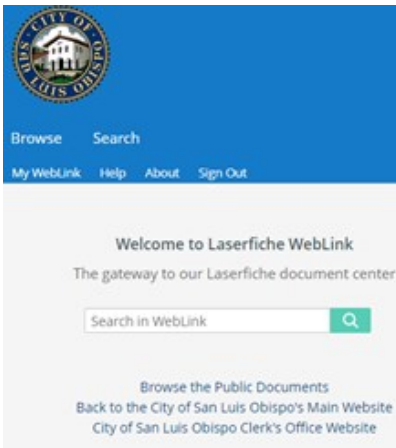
CITY OF SAN LUIS OBISPO

Browse Search

My WebLink Help About Sign Out

Welcome to Laserfiche WebLink

The gateway to our Laserfiche document center

Search in WebLink

Browse the Public Documents
Back to the City of San Luis Obispo's Main Website
City of San Luis Obispo Clerk's Office Website